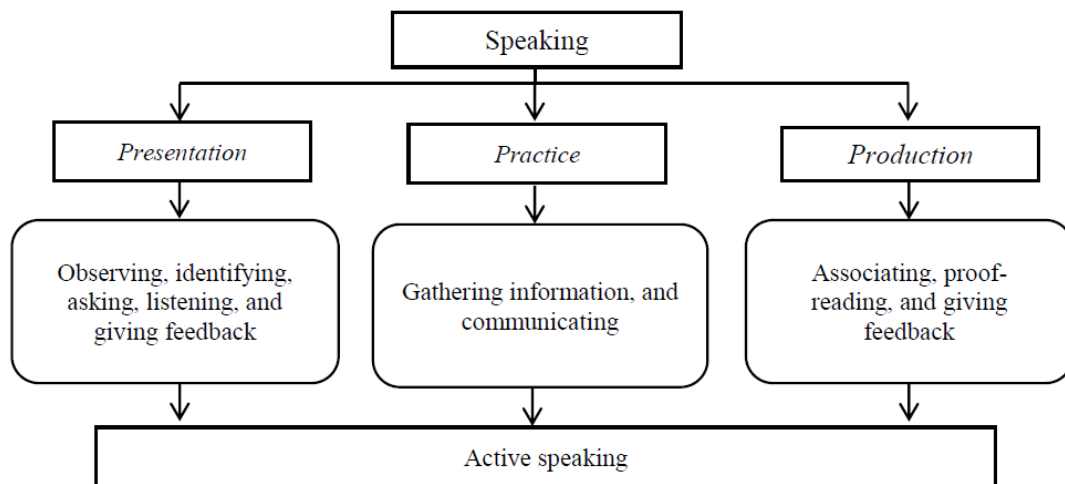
Speaking

*Presentation*

*Practice*

*Production*

Observing, identifying, asking, listening, and giving feedback

Gathering information, and communicating

Associating, proofreading, and giving feedback

Active speaking